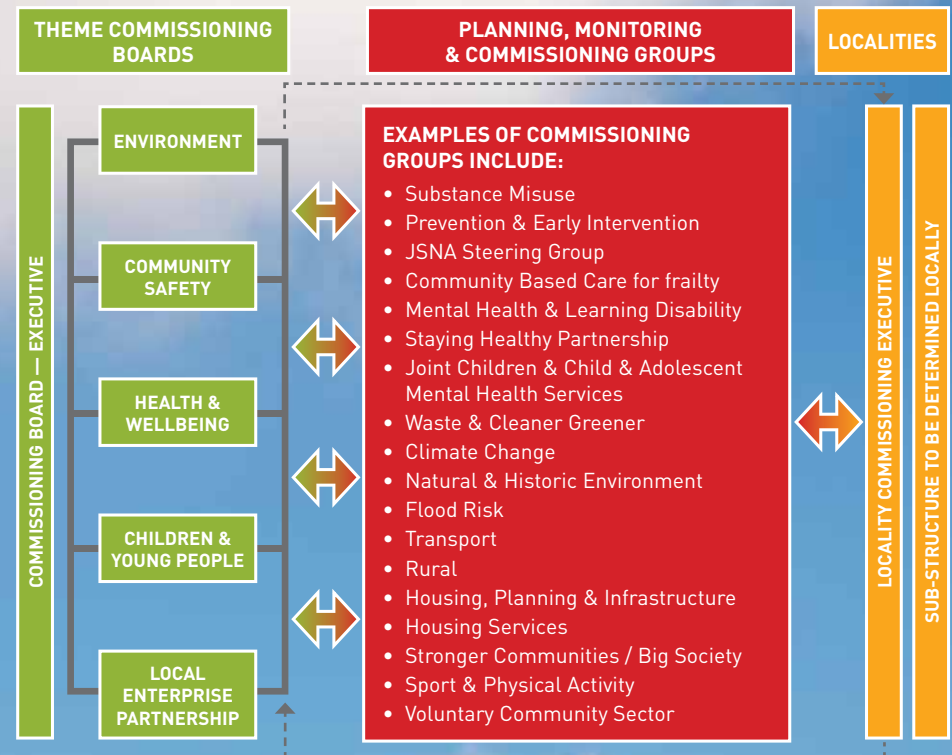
THEME COMMISSIONING BOARDS

PLANNING, MONITORING & COMMISSIONING GROUPS

LOCALITIES

COMMISSIONING BOARD — EXECUTIVE

ENVIRONMENT

COMMUNITY SAFETY

HEALTH & WELLBEING

CHILDREN & YOUNG PEOPLE

LOCAL ENTERPRISE PARTNERSHIP

EXAMPLES OF COMMISSIONING GROUPS INCLUDE:

- Substance Misuse
- Prevention & Early Intervention
- JSNA Steering Group
- Community Based Care for frailty
- Mental Health & Learning Disability
- Staying Healthy Partnership
- Joint Children & Child & Adolescent Mental Health Services
- Waste & Cleaner Greener
- Climate Change
- Natural & Historic Environment
- Flood Risk
- Transport
- Rural
- Housing, Planning & Infrastructure
- Housing Services
- Stronger Communities / Big Society
- Sport & Physical Activity
- Voluntary Community Sector

LOCALITY COMMISSIONING EXECUTIVE

SUB-STRUCTURE TO BE DETERMINED LOCALLY